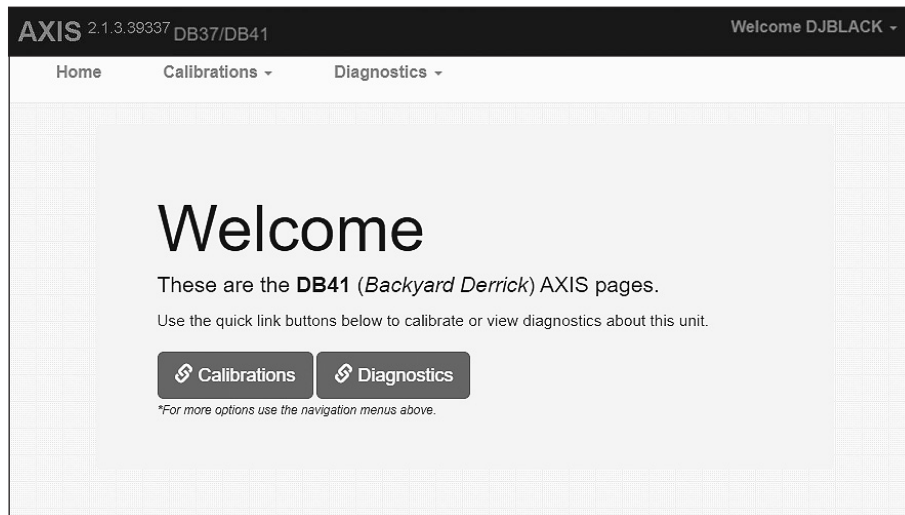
AXIS 2.1.3.39337 DB37/DB41

Welcome DJBLACK ▾

Home Calibrations ▾ Diagnostics ▾

Welcome

These are the **DB41** (*Backyard Derrick*) AXIS pages.

Use the quick link buttons below to calibrate or view diagnostics about this unit.

Calibrations Diagnostics

*For more options use the navigation menus above.